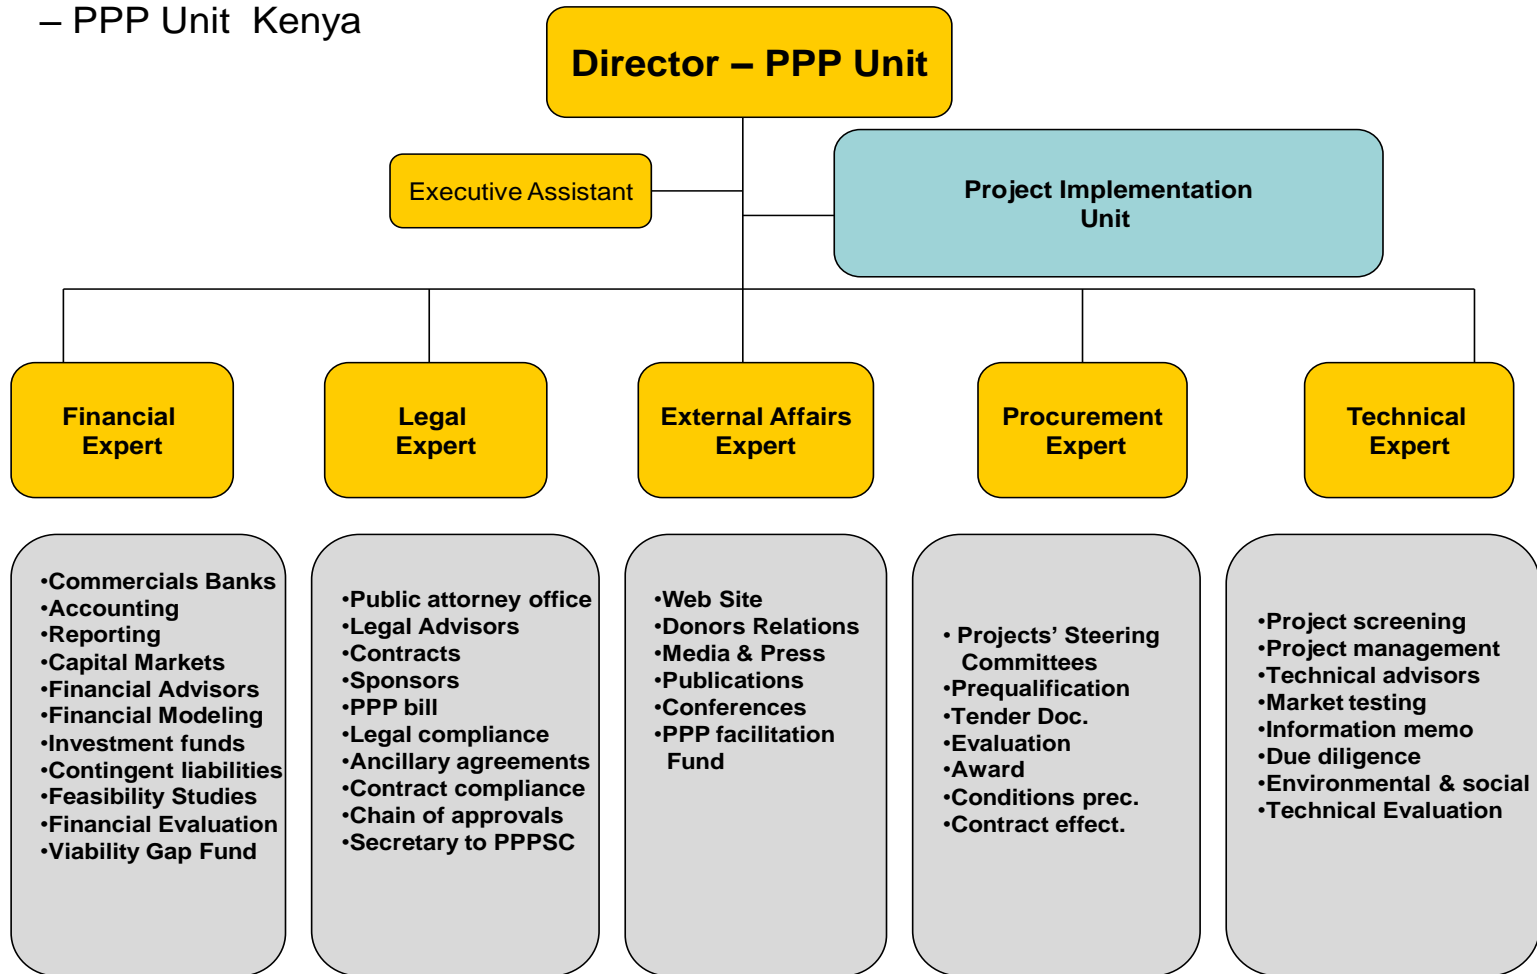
– PPP Unit Kenya

Director – PPP Unit

Executive Assistant

Project Implementation Unit

Financial Expert

Legal Expert

External Affairs Expert

Procurement Expert

Technical Expert

•Commercials Banks
•Accounting
•Reporting
•Capital Markets
•Financial Advisors
•Financial Modeling
•Investment funds
•Contingent liabilities
•Feasibility Studies
•Financial Evaluation
•Viability Gap Fund

•Public attorney office
•Legal Advisors
•Contracts
•Sponsors
•PPP bill
•Legal compliance
•Ancillary agreements
•Contract compliance
•Chain of approvals
•Secretary to PPPSC

•Web Site
•Donors Relations
•Media & Press
•Publications
•Conferences
•PPP facilitation Fund

• Projects' Steering Committees
•Prequalification
•Tender Doc.
•Evaluation
•Award
•Conditions prec.
•Contract effect.

•Project screening
•Project management
•Technical advisors
•Market testing
•Information memo
•Due diligence
•Environmental & social
•Technical Evaluation